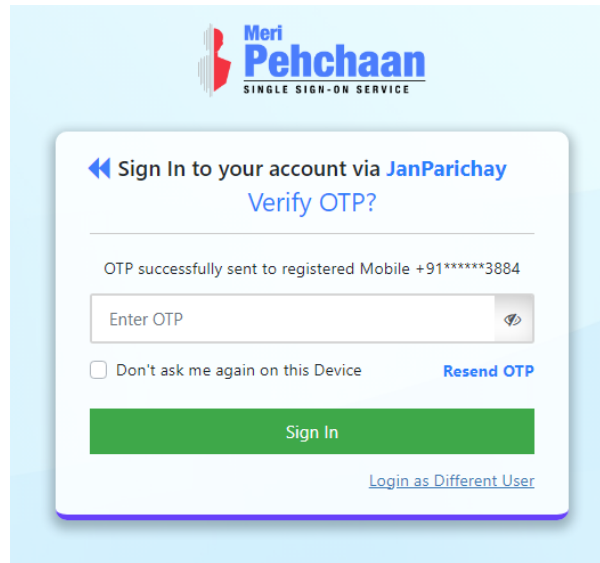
Meri Pehchaan
SINGLE SIGN-ON SERVICE

Sign In to your account via JanParichay
Verify OTP?

OTP successfully sent to registered Mobile +91******3884

Enter OTP

Don't ask me again on this Device

Resend OTP

Sign In

Login as Different User